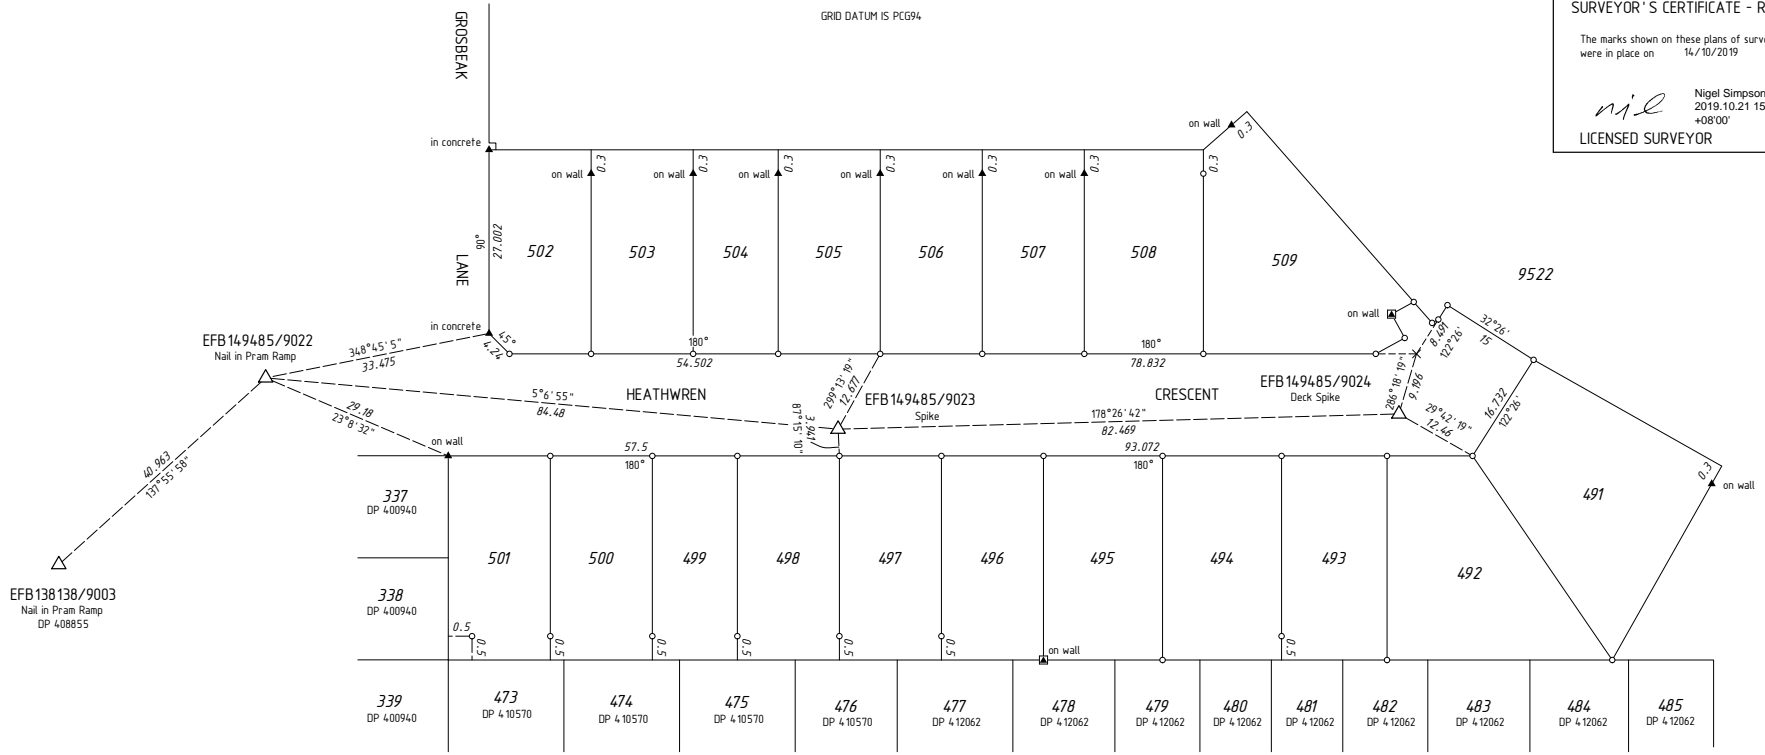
GRID DATUM IS PCG94

SURVEYOR'S CERTIFICATE - R

The marks shown on these plans of surv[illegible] were in place on 14/10/2019

Nigel Simpson
2019.10.21 15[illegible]
+08'00'

LICENSED SURVEYOR

GROSBEAK

LANE

in concrete

in concrete

on wall 0.3
on wall 0.3
on wall 0.3
on wall 0.3
on wall 0.3
on wall 0.3
on wall 0.3
0.3

27.002
90°

502 503 504 505 506 507 508 509

9522

45°
4.24

180°
54.502

180°
78.832

on wall

8.691
122°26'

32°26'
15

286°18'19"
9.196

16.732
122°26'

29°42'19"
12.46

EFB149485/9022
Nail in Pram Ramp

348°45'5"
33.475

5°6'55"
84.48

HEATHWREN

299°13'19"
12.677

EFB149485/9023
Spike

87°15'10"
3.941

CRESCENT

EFB149485/9024
Deck Spike

178°26'42"
82.469

29.18
23°8'32"

40.963
137°55'58"

EFB138138/9003
Nail in Pram Ramp
DP 408855

on wall

57.5
180°

93.072
180°

0.3
on wall

337
DP 400940

338
DP 400940

339
DP 400940

501 500 499 498 497 496 495 494 493 492 491

0.5
0.5
0.5
0.5
0.5
0.5
0.5
0.5

on wall

473
DP 410570

474
DP 410570

475
DP 410570

476
DP 410570

477
DP 412062

478
DP 412062

479
DP 412062

480
DP 412062

481
DP 412062

482
DP 412062

483
DP 412062

484
DP 412062

485
DP 412062